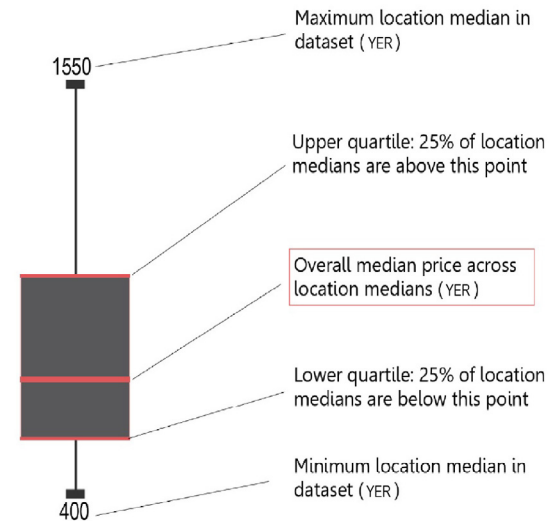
Maximum location median in dataset (YER)

1550

Upper quartile: 25% of location medians are above this point

Overall median price across location medians (YER)

Lower quartile: 25% of location medians are below this point

Minimum location median in dataset (YER)

400